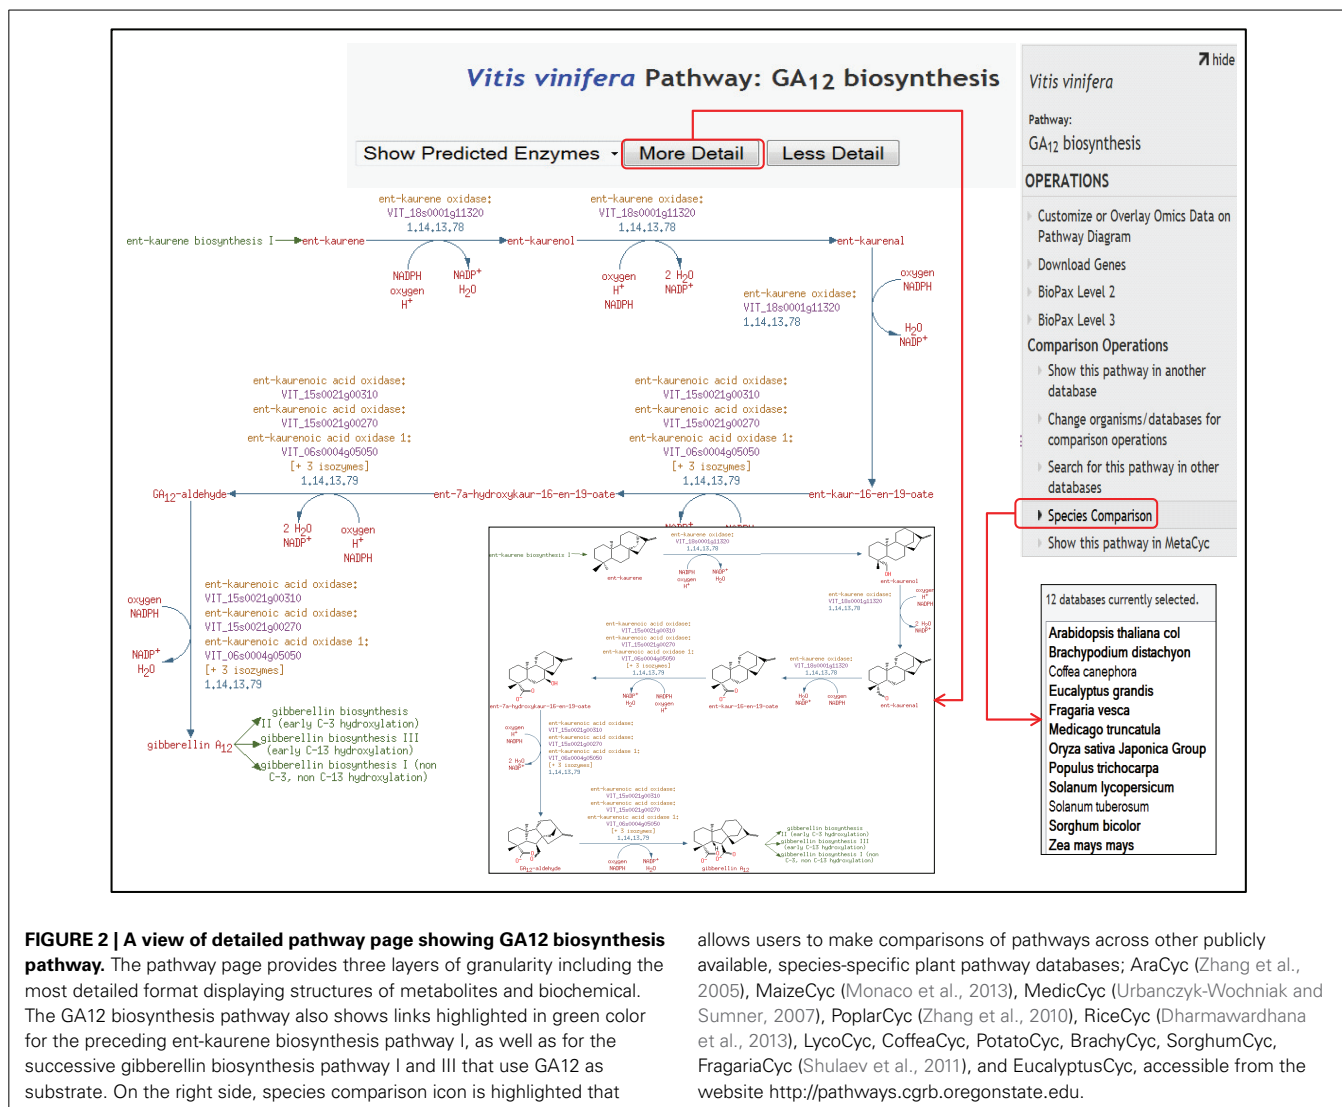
Vitis vinifera Pathway: GA$_{12}$ biosynthesis

Show Predicted Enzymes | More Detail | Less Detail

ent-kaurene biosynthesis I → ent-kaurene → ent-kaurenol → ent-kaurenal

ent-kaurene oxidase: VIT_18s0001g11320 1.14.13.78

NADPH oxygen H$^+$ NADP$^+$ H$_2$O

ent-kaurene oxidase: VIT_18s0001g11320 1.14.13.78

oxygen H$^+$ NADPH 2 H$_2$O NADP$^+$

ent-kaurene oxidase: VIT_18s0001g11320 1.14.13.78

oxygen NADPH H$_2$O NADP$^+$

ent-kaurenoic acid oxidase: VIT_15s0021g00310 ent-kaurenoic acid oxidase: VIT_15s0021g00270 ent-kaurenoic acid oxidase 1: VIT_06s0004g05050 [+ 3 isozymes] 1.14.13.79

ent-kaurenoic acid oxidase: VIT_15s0021g00310 ent-kaurenoic acid oxidase: VIT_15s0021g00270 ent-kaurenoic acid oxidase 1: VIT_06s0004g05050 [+ 3 isozymes] 1.14.13.79

GA$_{12}$-aldehyde ← ent-7a-hydroxykaur-16-en-19-oate ← ent-kaur-16-en-19-oate

2 H$_2$O NADP$^+$ oxygen H$^+$ NADPH

oxygen NADPH NADP$^+$ H$_2$O

ent-kaurenoic acid oxidase: VIT_15s0021g00310 ent-kaurenoic acid oxidase: VIT_15s0021g00270 ent-kaurenoic acid oxidase 1: VIT_06s0004g05050 [+ 3 isozymes] 1.14.13.79

gibberellin A$_{12}$

gibberellin biosynthesis II (early C-3 hydroxylation)
gibberellin biosynthesis III (early C-13 hydroxylation)
gibberellin biosynthesis I (non C-3, non C-13 hydroxylation)

hide
Vitis vinifera
Pathway:
GA$_{12}$ biosynthesis
OPERATIONS
Customize or Overlay Omics Data on Pathway Diagram
Download Genes
BioPax Level 2
BioPax Level 3
Comparison Operations
Show this pathway in another database
Change organisms/databases for comparison operations
Search for this pathway in other databases
Species Comparison
Show this pathway in MetaCyc

12 databases currently selected.
Arabidopsis thaliana col
Brachypodium distachyon
Coffea canephora
Eucalyptus grandis
Fragaria vesca
Medicago truncatula
Oryza sativa Japonica Group
Populus trichocarpa
Solanum lycopersicum
Solanum tuberosum
Sorghum bicolor
Zea mays mays

FIGURE 2 | A view of detailed pathway page showing GA12 biosynthesis pathway. The pathway page provides three layers of granularity including the most detailed format displaying structures of metabolites and biochemical. The GA12 biosynthesis pathway also shows links highlighted in green color for the preceding ent-kaurene biosynthesis pathway I, as well as for the successive gibberellin biosynthesis pathway I and III that use GA12 as substrate. On the right side, species comparison icon is highlighted that allows users to make comparisons of pathways across other publicly available, species-specific plant pathway databases; AraCyc (Zhang et al., 2005), MaizeCyc (Monaco et al., 2013), MedicCyc (Urbanczyk-Wochniak and Sumner, 2007), PoplarCyc (Zhang et al., 2010), RiceCyc (Dharmawardhana et al., 2013), LycoCyc, CoffeaCyc, PotatoCyc, BrachyCyc, SorghumCyc, FragariaCyc (Shulaev et al., 2011), and EucalyptusCyc, accessible from the website http://pathways.cgrb.oregonstate.edu.